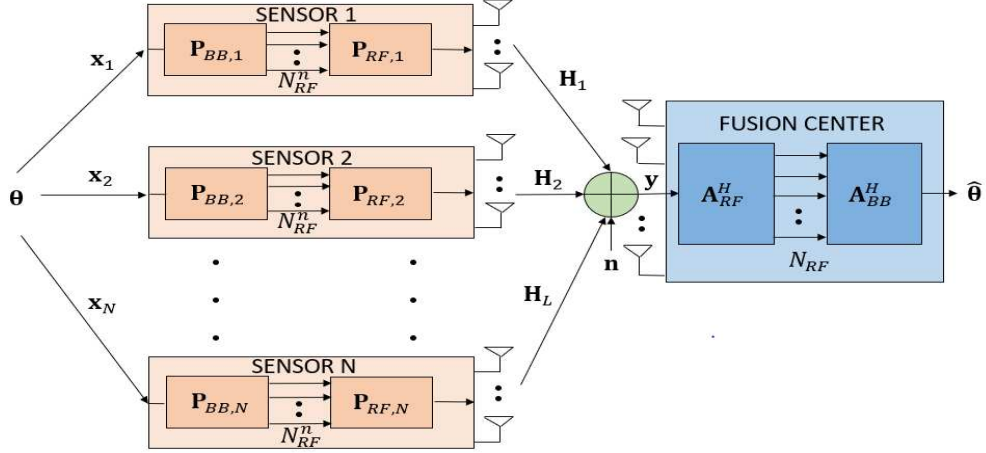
SENSOR 1

$\mathbf{x}_1$

$\mathbf{P}_{BB,1}$

$\mathbf{P}_{RF,1}$

$N_{RF}^{n}$

$\mathbf{H}_1$

SENSOR 2

$\boldsymbol{\theta}$

$\mathbf{x}_2$

$\mathbf{P}_{BB,2}$

$\mathbf{P}_{RF,2}$

$N_{RF}^{n}$

$\mathbf{H}_2$

$\mathbf{y}$

$\mathbf{n}$

FUSION CENTER

$\mathbf{A}_{RF}^{H}$

$\mathbf{A}_{BB}^{H}$

$N_{RF}$

$\widehat{\boldsymbol{\theta}}$

$\mathbf{x}_N$

$\mathbf{H}_L$

SENSOR N

$\mathbf{P}_{BB,N}$

$\mathbf{P}_{RF,N}$

$N_{RF}^{n}$